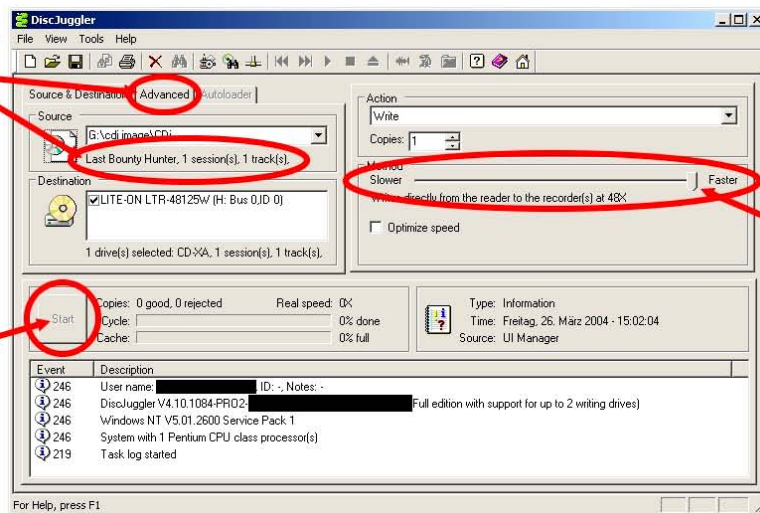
DiscJuggler

File View Tools Help

Source & Destination | Advanced | Autoloader

Source

G:\cdj image\CDj

Last Bounty Hunter, 1 session(s), 1 track(s),

Destination

LITE-ON LTR-48125W (H: Bus 0,ID 0)

1 drive(s) selected: CD-XA, 1 session(s), 1 track(s),

Action

Write

Copies: 1

Method

Slower

Faster

Write directly from the reader to the recorder(s) at 48X

Optimize speed

Start

Copies: 0 good, 0 rejected

Real speed: 0X

Cycle:

0% done

Cache:

0% full

Type: Information

Time: Freitag, 26. März 2004 - 15:02:04

Source: UI Manager

| Event | Description |
|---|---|
| 246 | User name: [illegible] ID: -, Notes: - |
| 246 | DiscJuggler V4.10.1084-PRO2-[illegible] Full edition with support for up to 2 writing drives) |
| 246 | Windows NT V5.01.2600 Service Pack 1 |
| 246 | System with 1 Pentium CPU class processor(s) |
| 219 | Task log started |

For Help, press F1